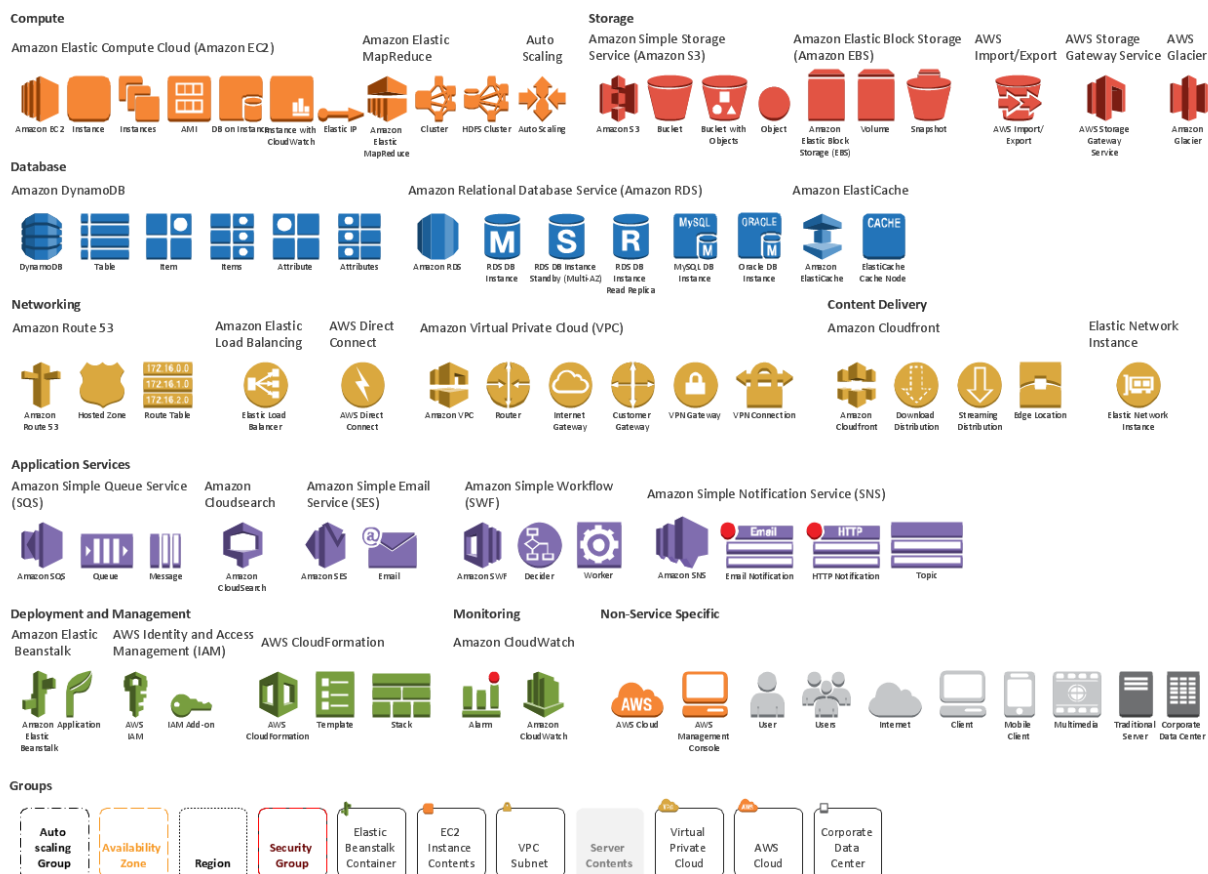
Compute

Amazon Elastic Compute Cloud (Amazon EC2)

Amazon EC2 Instance Instances AMI DB on Instance Instance with CloudWatch Elastic IP

Amazon Elastic MapReduce

Amazon Elastic MapReduce Cluster HDFS Cluster

Auto Scaling

Auto Scaling

Storage

Amazon Simple Storage Service (Amazon S3)

Amazon S3 Bucket Bucket with Objects Object

Amazon Elastic Block Storage (Amazon EBS)

Amazon Elastic Block Storage (EBS) Volume Snapshot

AWS Import/Export

AWS Import/Export

AWS Storage Gateway Service

AWS Storage Gateway Service

AWS Glacier

Amazon Glacier

Database

Amazon DynamoDB

DynamoDB Table Item Items Attribute Attributes

Amazon Relational Database Service (Amazon RDS)

Amazon RDS RDS DB Instance RDS DB Instance Standby (Multi-AZ) RDS DB Instance Read Replica MySQL DB Instance Oracle DB Instance

Amazon ElastiCache

Amazon ElastiCache ElastiCache Cache Node

Networking

Amazon Route 53

Amazon Route 53 Hosted Zone Route Table

172.16.0.0
172.16.1.0
172.16.2.0

Amazon Elastic Load Balancing

Elastic Load Balancer

AWS Direct Connect

AWS Direct Connect

Amazon Virtual Private Cloud (VPC)

Amazon VPC Router Internet Gateway Customer Gateway VPN Gateway VPN Connection

Content Delivery

Amazon Cloudfront

Amazon Cloudfront Download Distribution Streaming Distribution Edge Location

Elastic Network Instance

Elastic Network Instance

Application Services

Amazon Simple Queue Service (SQS)

Amazon SQS Queue Message

Amazon Cloudsearch

Amazon CloudSearch

Amazon Simple Email Service (SES)

Amazon SES Email

Amazon Simple Workflow (SWF)

Amazon SWF Decider Worker

Amazon Simple Notification Service (SNS)

Amazon SNS Email Email Notification HTTP HTTP Notification Topic

Deployment and Management

Amazon Elastic Beanstalk

Amazon Elastic Beanstalk Application

AWS Identity and Access Management (IAM)

AWS IAM IAM Add-on

AWS CloudFormation

AWS Cloudformation Template Stack

Monitoring

Amazon CloudWatch

Alarm Amazon CloudWatch

Non-Service Specific

AWS AWS Cloud AWS Management Console User Users Internet Client Mobile Client Multimedia Traditional Server Corporate Data Center

Groups

Auto scaling Group | Availability Zone | Region | Security Group | Elastic Beanstalk Container | EC2 Instance Contents | VPC Subnet | Server Contents | Virtual Private Cloud | AWS Cloud | Corporate Data Center